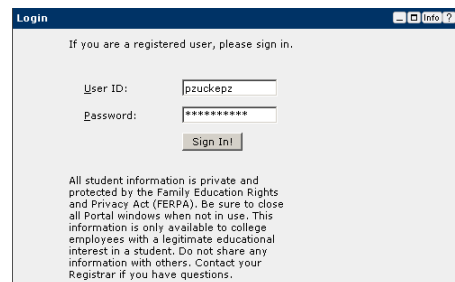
Login

Info ?

If you are a registered user, please sign in.

User ID: pzuckepz

Password: **********

Sign In!

All student information is private and protected by the Family Education Rights and Privacy Act (FERPA). Be sure to close all Portal windows when not in use. This information is only available to college employees with a legitimate educational interest in a student. Do not share any information with others. Contact your Registrar if you have questions.